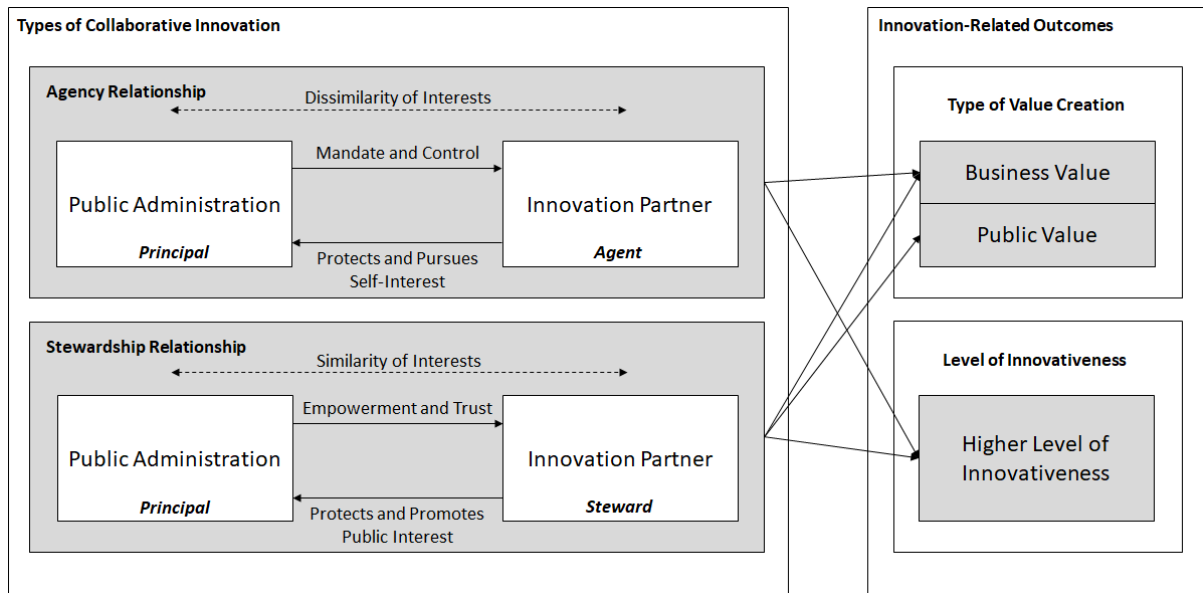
Types of Collaborative Innovation

Agency Relationship

Dissimilarity of Interests

Mandate and Control

Public Administration

Principal

Protects and Pursues Self-Interest

Innovation Partner

Agent

Stewardship Relationship

Similarity of Interests

Empowerment and Trust

Public Administration

Principal

Protects and Promotes Public Interest

Innovation Partner

Steward

Innovation-Related Outcomes

Type of Value Creation

Business Value

Public Value

Level of Innovativeness

Higher Level of Innovativeness